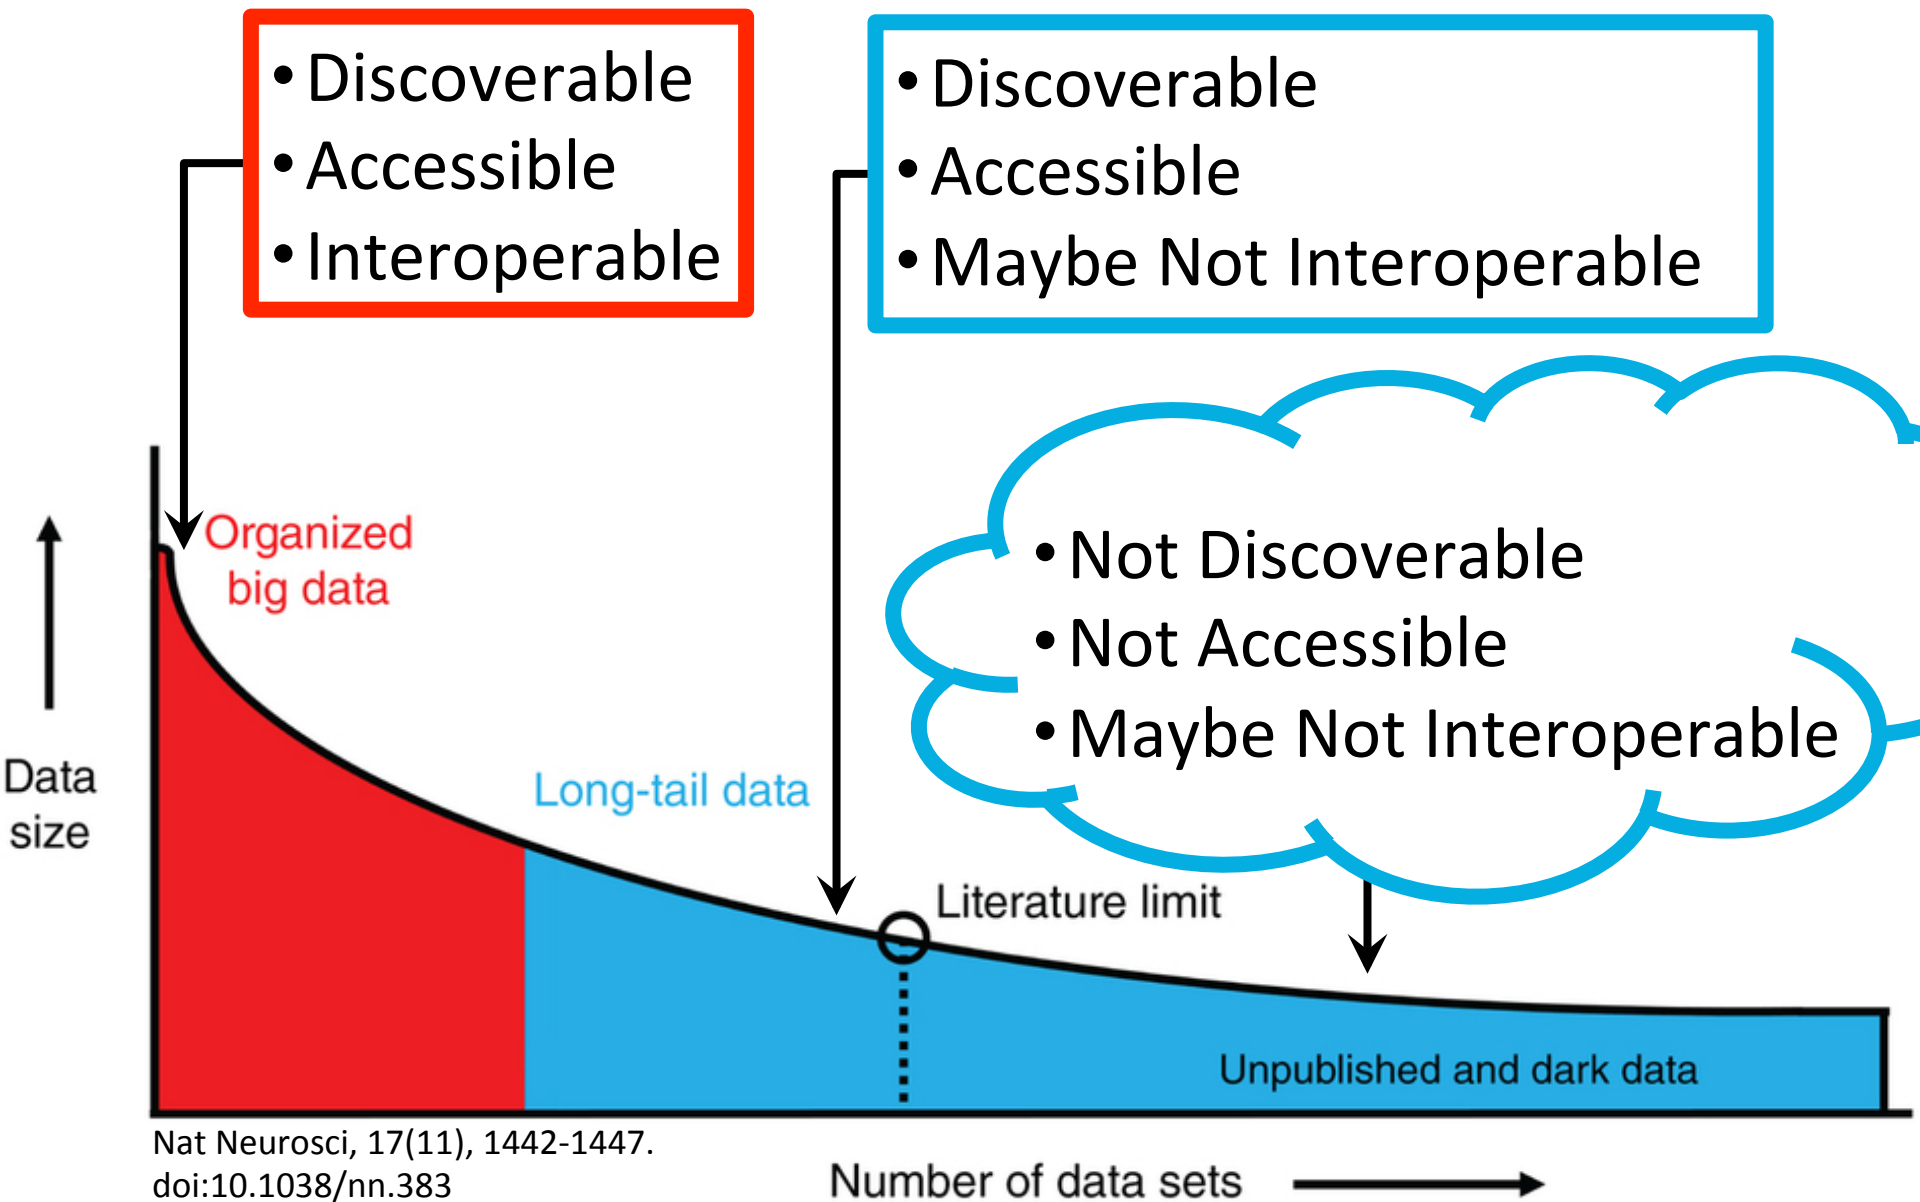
• Discoverable
• Accessible
• Interoperable

• Discoverable
• Accessible
• Maybe Not Interoperable

• Not Discoverable
• Not Accessible
• Maybe Not Interoperable

Organized big data

Long-tail data

Literature limit

Unpublished and dark data

Data size

Number of data sets

Nat Neurosci, 17(11), 1442-1447. doi:10.1038/nn.383